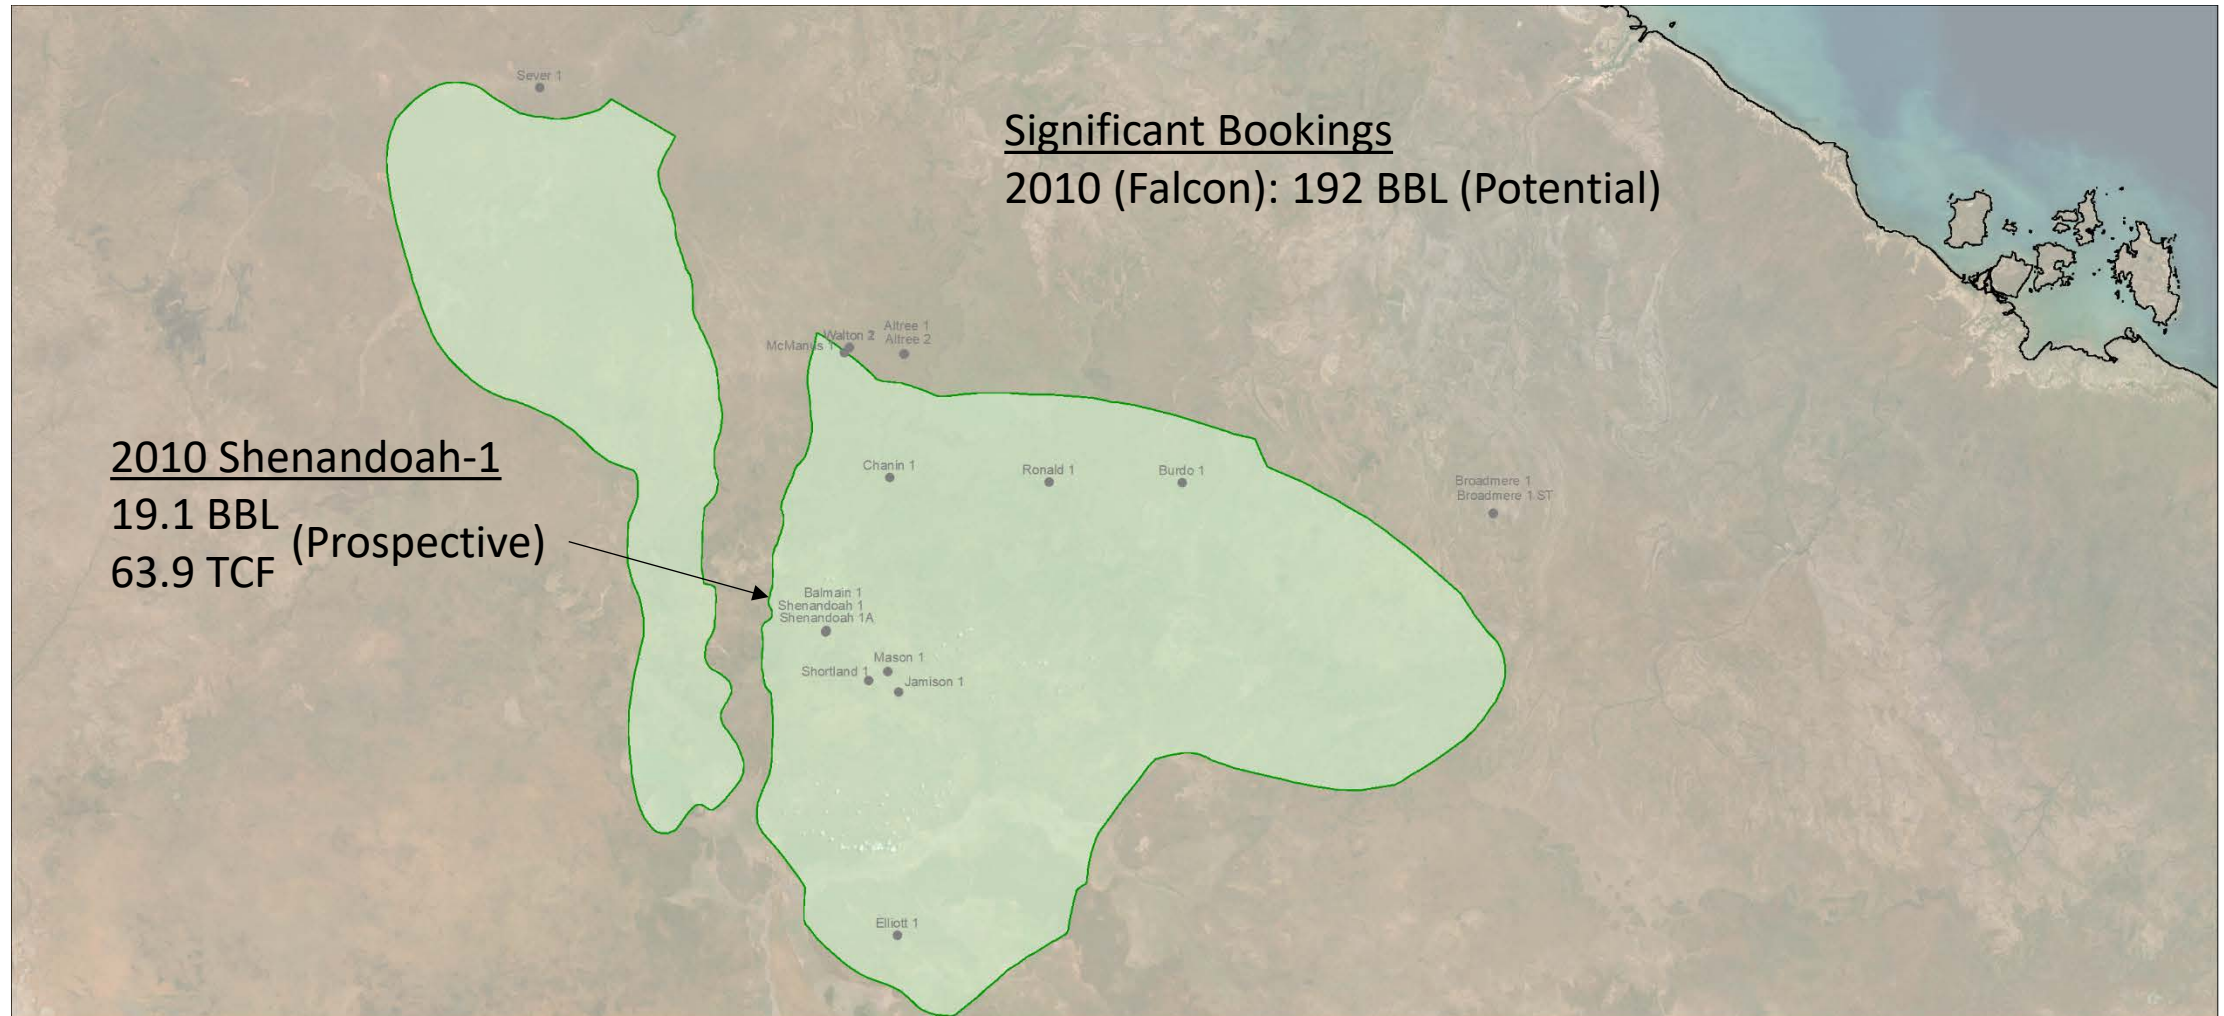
Sever 1

Significant Bookings
2010 (Falcon): 192 BBL (Potential)

Altree 1
McManus 1 Walton 2 Altree 2

2010 Shenandoah-1
19.1 BBL
63.9 TCF (Prospective)

Chanin 1
Ronald 1
Burdo 1
Broadmere 1
Broadmere 1 ST

Balmain 1
Shenandoah 1
Shenandoah 1A
Mason 1
Shortland 1
Jamison 1

Elliott 1